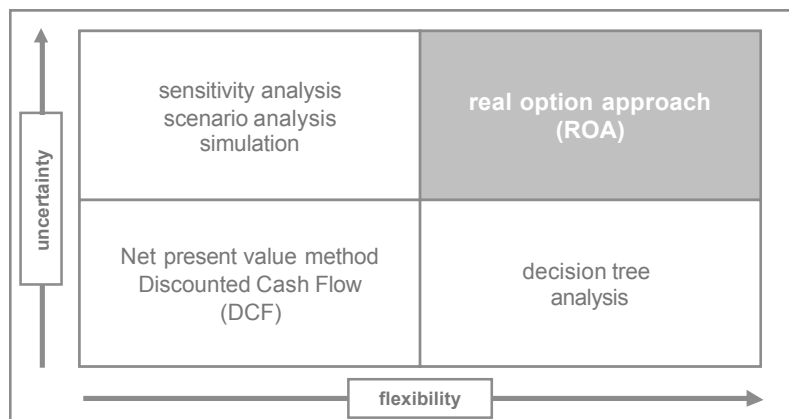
uncertainty

| | |
|---|---|
| sensitivity analysis scenario analysis simulation | real option approach (ROA) |
| Net present value method Discounted Cash Flow (DCF) | decision tree analysis |

flexibility